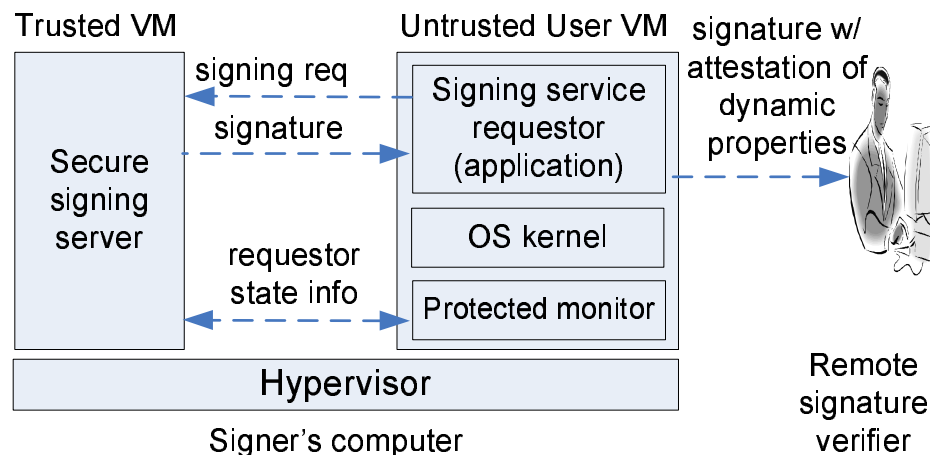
Trusted VM

Untrusted User VM

signature w/ attestation of dynamic properties

signing req

signature

Secure signing server

Signing service requestor (application)

OS kernel

requestor state info

Protected monitor

Hypervisor

Remote signature verifier

Signer's computer